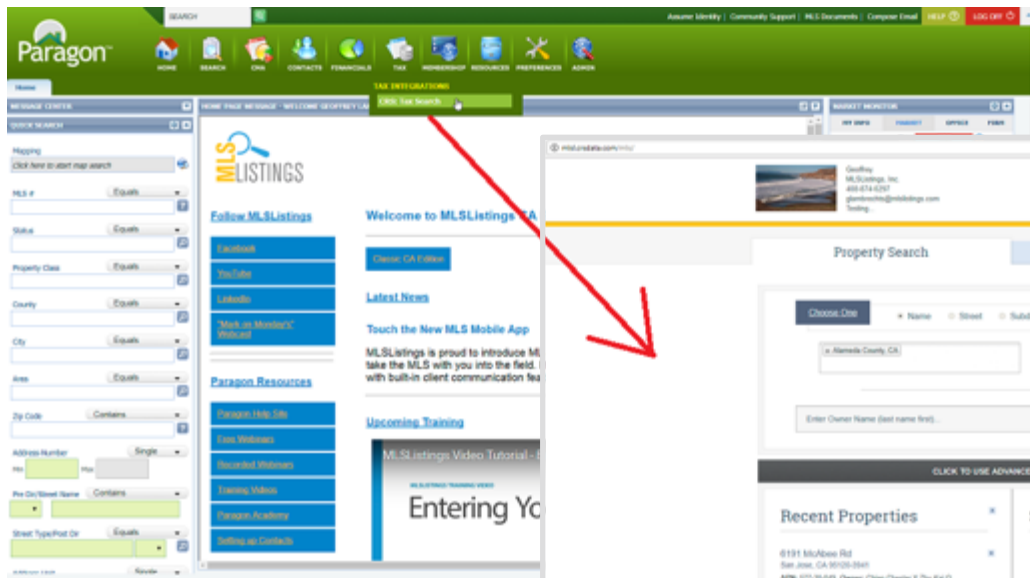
Paragon

SEARCH

Assume Identity | Community Support | MLS Documents | Compose Email HELP LOG OFF

HOME SEARCH CMA CONTACTS FINANCIALS TAX MEMBERSHIP RESOURCES PREFERENCES ADMIN

Home

TAX INTEGRATIONS
CRS Tax Search

MESSAGE CENTER
QUICK SEARCH

Mapping
Click here to start map search

MLS # Equals
Status Equals
Property Class Equals
County Equals
City Equals
Area Equals
Zip Code Contains
Address Number Single
Min Max
Pre Dir/Street Name Contains
Street Type/Post Dir Equals

HOME PAGE MESSAGE - WELCOME GEOFFREY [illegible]

MLS LISTINGS

Follow MLSListings
Facebook
YouTube
LinkedIn
"Mark on Monday's" Webcast

Paragon Resources
Paragon Help Site
Free Webinars
Recorded Webinars
Training Videos
Paragon Academy
Setting up Contacts

Welcome to MLSListings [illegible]

Classic CA Edition

Latest News

Touch the New MLS Mobile App

MLSListings is proud to introduce ML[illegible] take the MLS with you into the field. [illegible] with built-in client communication fea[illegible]

Upcoming Training

MLSListings Video Tutorial - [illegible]
MLSLISTINGS TRAINING VIDEO
Entering Yo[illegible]

MARKET MONITOR
MY INFO MARKET OFFICE FIRM

mlsl.crsdata.com/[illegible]

Geoffrey
MLSListings, Inc
408-874-0297
glambrechts@mlslistings.com
Testing...

Property Search

Choose One Name Street Subd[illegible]

Alameda County, CA

Enter Owner Name (last name first)...

CLICK TO USE ADVANC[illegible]

Recent Properties

6191 McAbee Rd
San Jose, CA 95120-3541